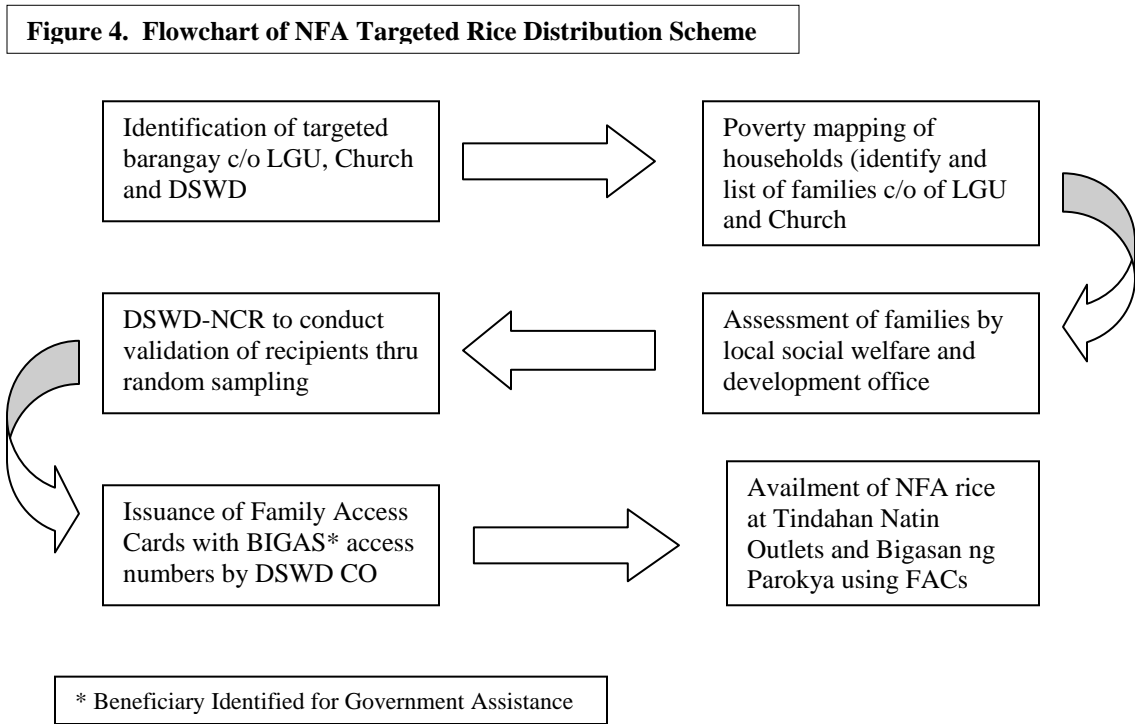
Figure 4. Flowchart of NFA Targeted Rice Distribution Scheme

Identification of targeted barangay c/o LGU, Church and DSWD

Poverty mapping of households (identify and list of families c/o of LGU and Church

Assessment of families by local social welfare and development office

DSWD-NCR to conduct validation of recipients thru random sampling

Issuance of Family Access Cards with BIGAS* access numbers by DSWD CO

Availment of NFA rice at Tindahan Natin Outlets and Bigasan ng Parokya using FACs

* Beneficiary Identified for Government Assistance